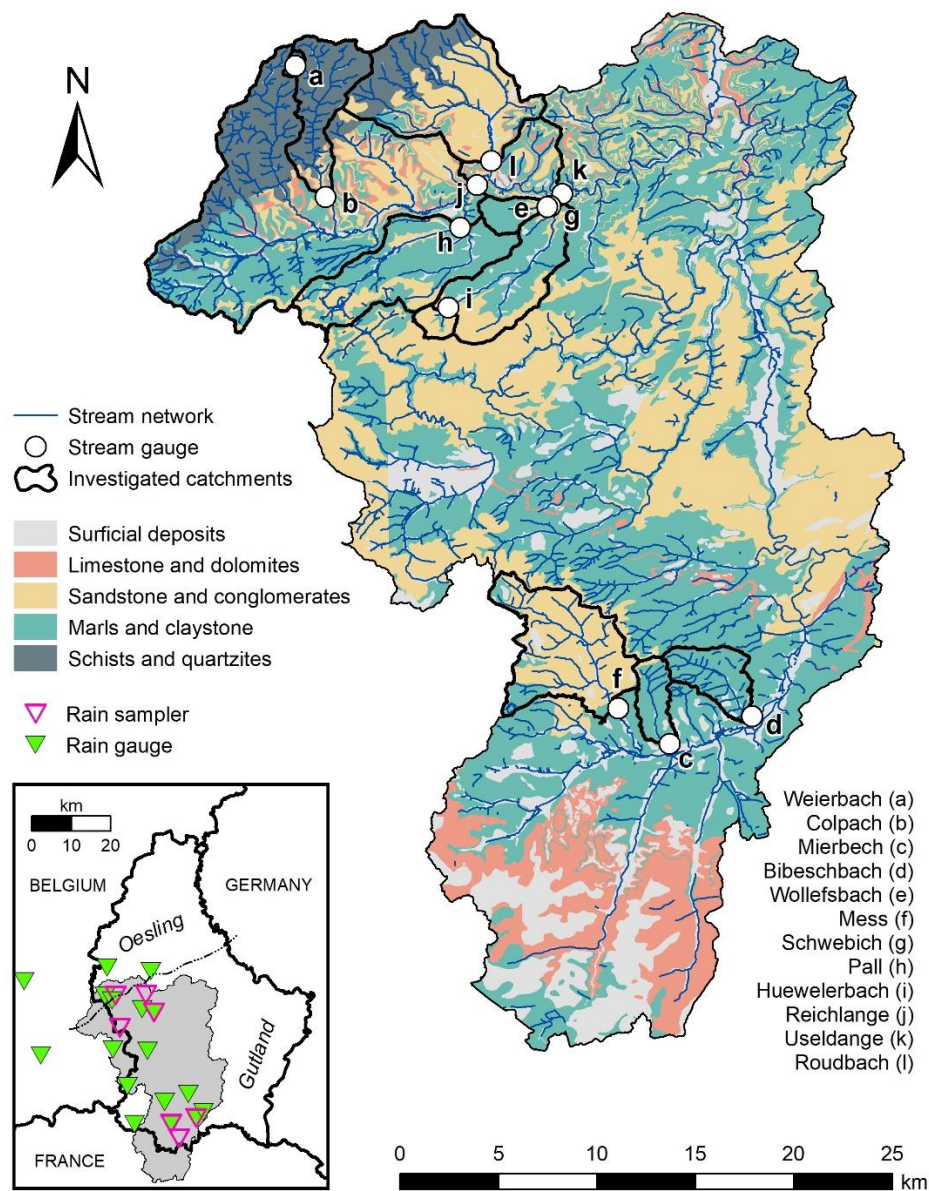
N

a
b
l
k
j
e
g
h
i
f
d
c

Stream network
Stream gauge
Investigated catchments

Surficial deposits
Limestone and dolomites
Sandstone and conglomerates
Marls and claystone
Schists and quartzites

Rain sampler
Rain gauge

km
0 10 20
BELGIUM
GERMANY
Oesling
Gutland
FRANCE

Weierbach (a)
Colpach (b)
Mierbech (c)
Bibeschbach (d)
Wollefsbach (e)
Mess (f)
Schwebich (g)
Pall (h)
Huewelerbach (i)
Reichlange (j)
Useldange (k)
Roudbach (l)

0 5 10 15 20 25
km